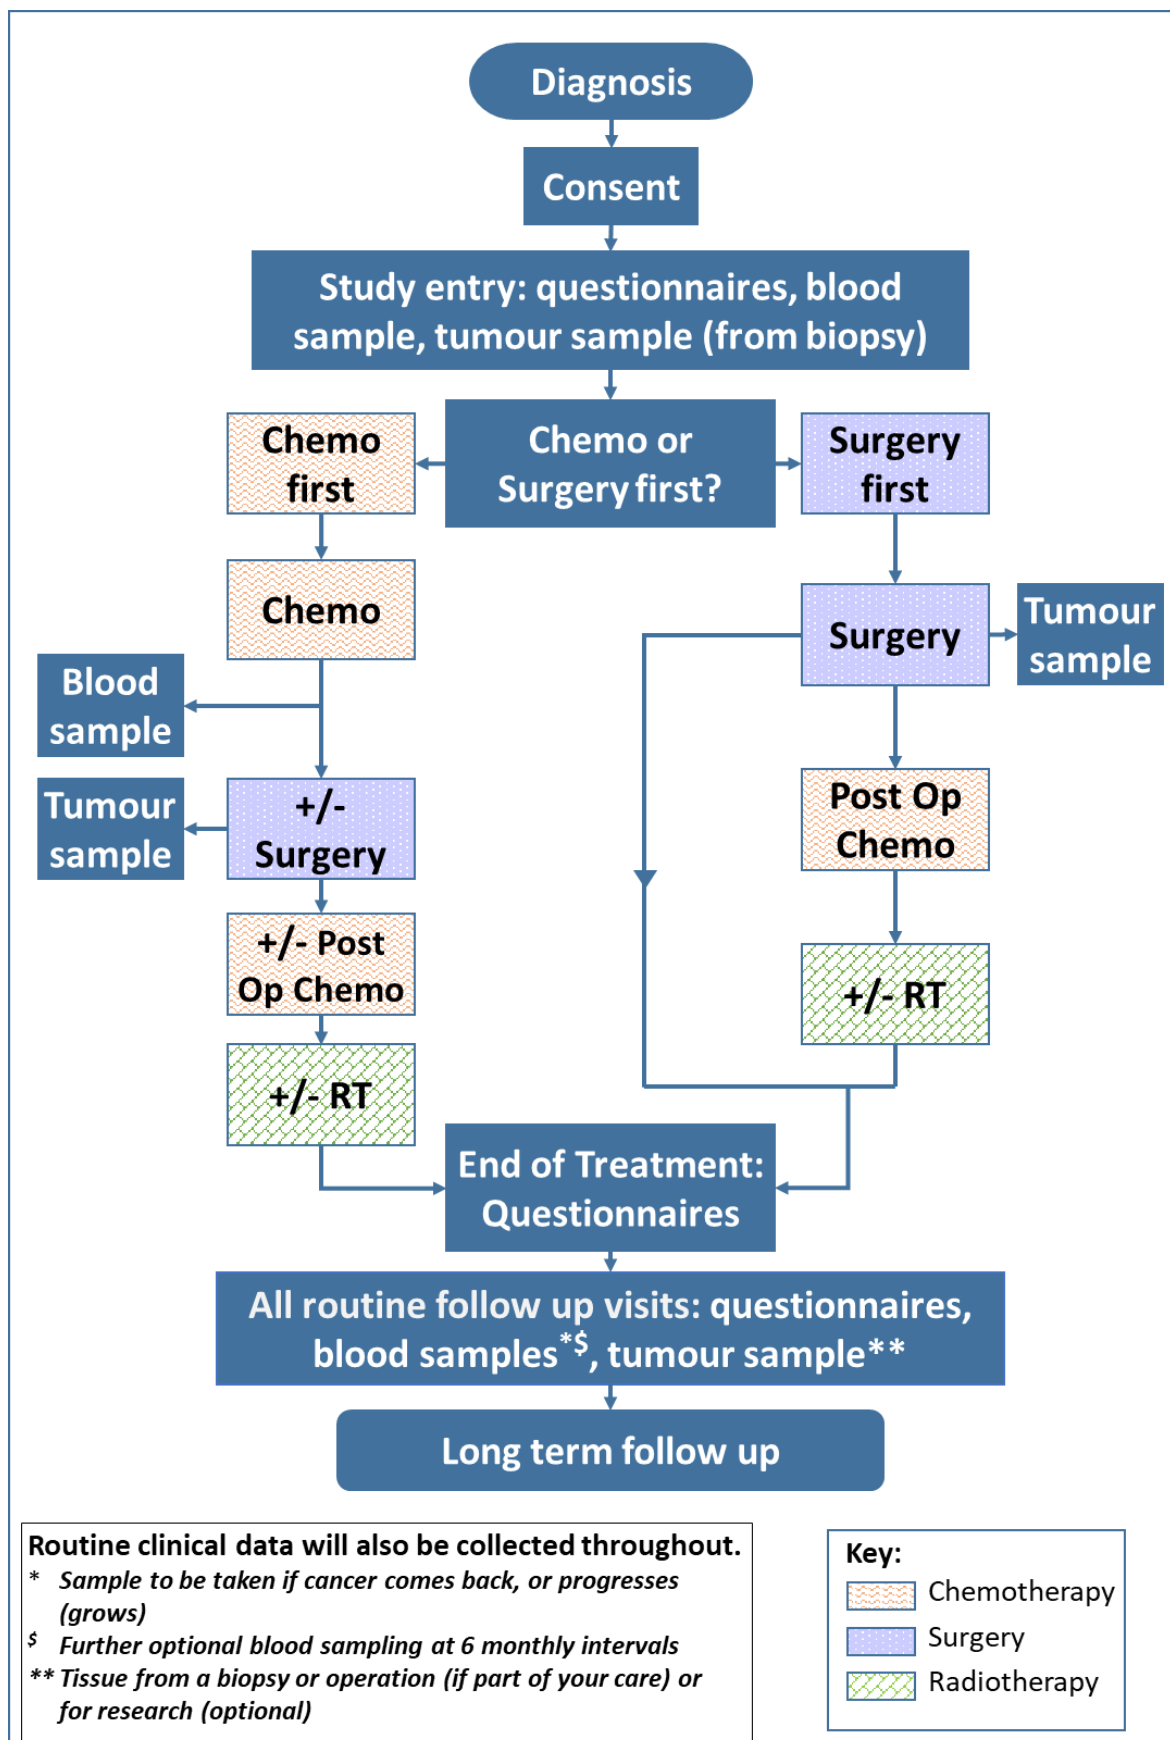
Diagnosis

Consent

Study entry: questionnaires, blood sample, tumour sample (from biopsy)

Chemo first

Chemo or Surgery first?

Surgery first

Chemo

Surgery

Tumour sample

Blood sample

Tumour sample

+/- Surgery

Post Op Chemo

+/- Post Op Chemo

+/- RT

+/- RT

End of Treatment: Questionnaires

All routine follow up visits: questionnaires, blood samples$^{*\$}$, tumour sample**

Long term follow up

Routine clinical data will also be collected throughout.
* Sample to be taken if cancer comes back, or progresses (grows)
$ Further optional blood sampling at 6 monthly intervals
** Tissue from a biopsy or operation (if part of your care) or for research (optional)

Key:
Chemotherapy
Surgery
Radiotherapy